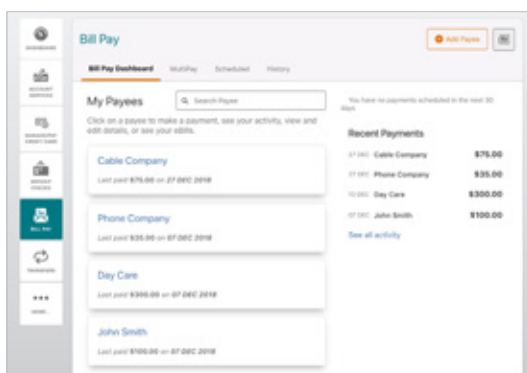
DASHBOARD

ACCOUNT SERVICES

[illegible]

DEPOSIT CHECKS

BILL PAY

TRANSFERS

MORE

Bill Pay

Add Payee

Bill Pay Dashboard MultiPay Scheduled History

My Payees

Search Payee

Click on a payee to make a payment, see your activity, view and edit details, or see your eBills.

Cable Company

Last paid $75.00 on 27 DEC 2018

Phone Company

Last paid $35.00 on 07 DEC 2018

Day Care

Last paid $300.00 on 07 DEC 2018

John Smith

Last paid $100.00 on 07 DEC 2018

You have no payments scheduled in the next 30 days.

Recent Payments

| | | |
|---|---|---|
| 27 DEC | Cable Company | $75.00 |
| 27 DEC | Phone Company | $35.00 |
| 10 DEC | Day Care | $300.00 |
| 07 DEC | John Smith | $100.00 |

See all activity